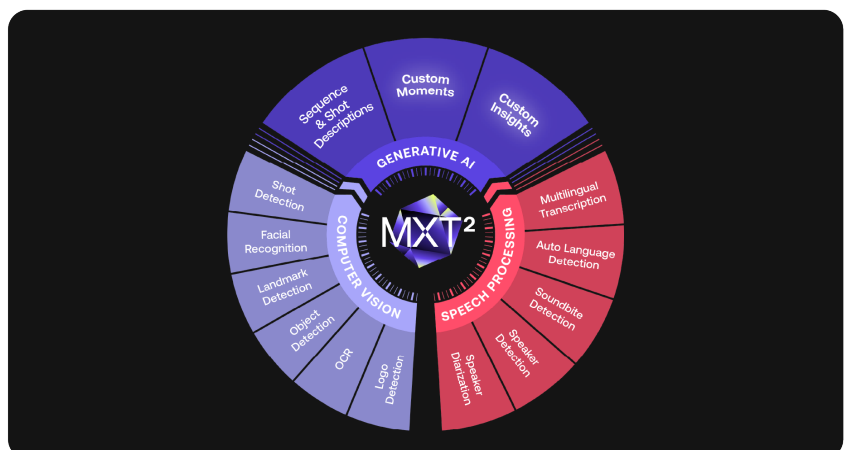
Sequence & Shot Descriptions

Custom Moments

Custom Insights

GENERATIVE AI

$MXT^2$

COMPUTER VISION

Shot Detection

Facial Recognition

Landmark Detection

Object Detection

OCR

Logo Detection

SPEECH PROCESSING

Multilingual Transcription

Auto Language Detection

Soundbite Detection

Speaker Detection

Speaker Diarization